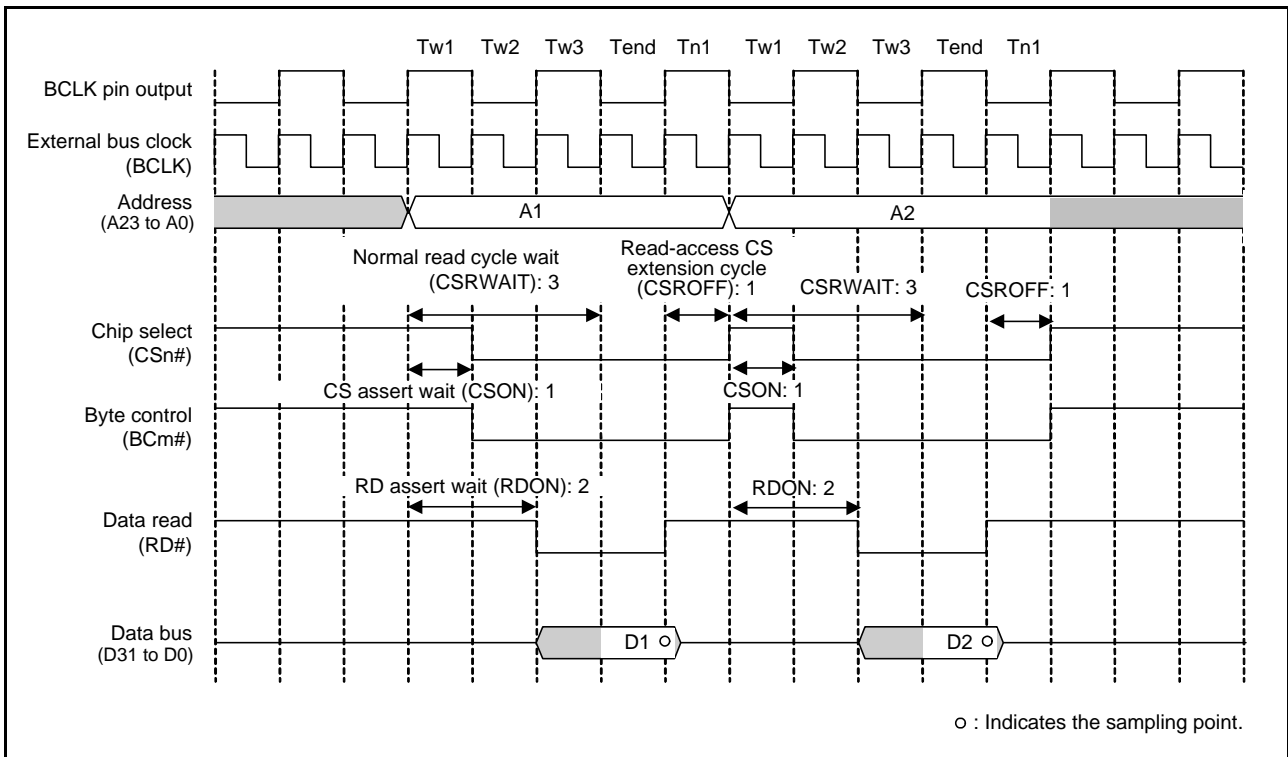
Tw1 Tw2 Tw3 Tend Tn1 Tw1 Tw2 Tw3 Tend Tn1

BCLK pin output

External bus clock (BCLK)

Address (A23 to A0)

A1

A2

Normal read cycle wait (CSRWAIT): 3

Read-access CS extension cycle (CSROFF): 1

CSRWAIT: 3

CSROFF: 1

Chip select (CSn#)

CS assert wait (CSON): 1

CSON: 1

Byte control (BCm#)

RD assert wait (RDON): 2

RDON: 2

Data read (RD#)

Data bus (D31 to D0)

D1 ○

D2 ○

○ : Indicates the sampling point.